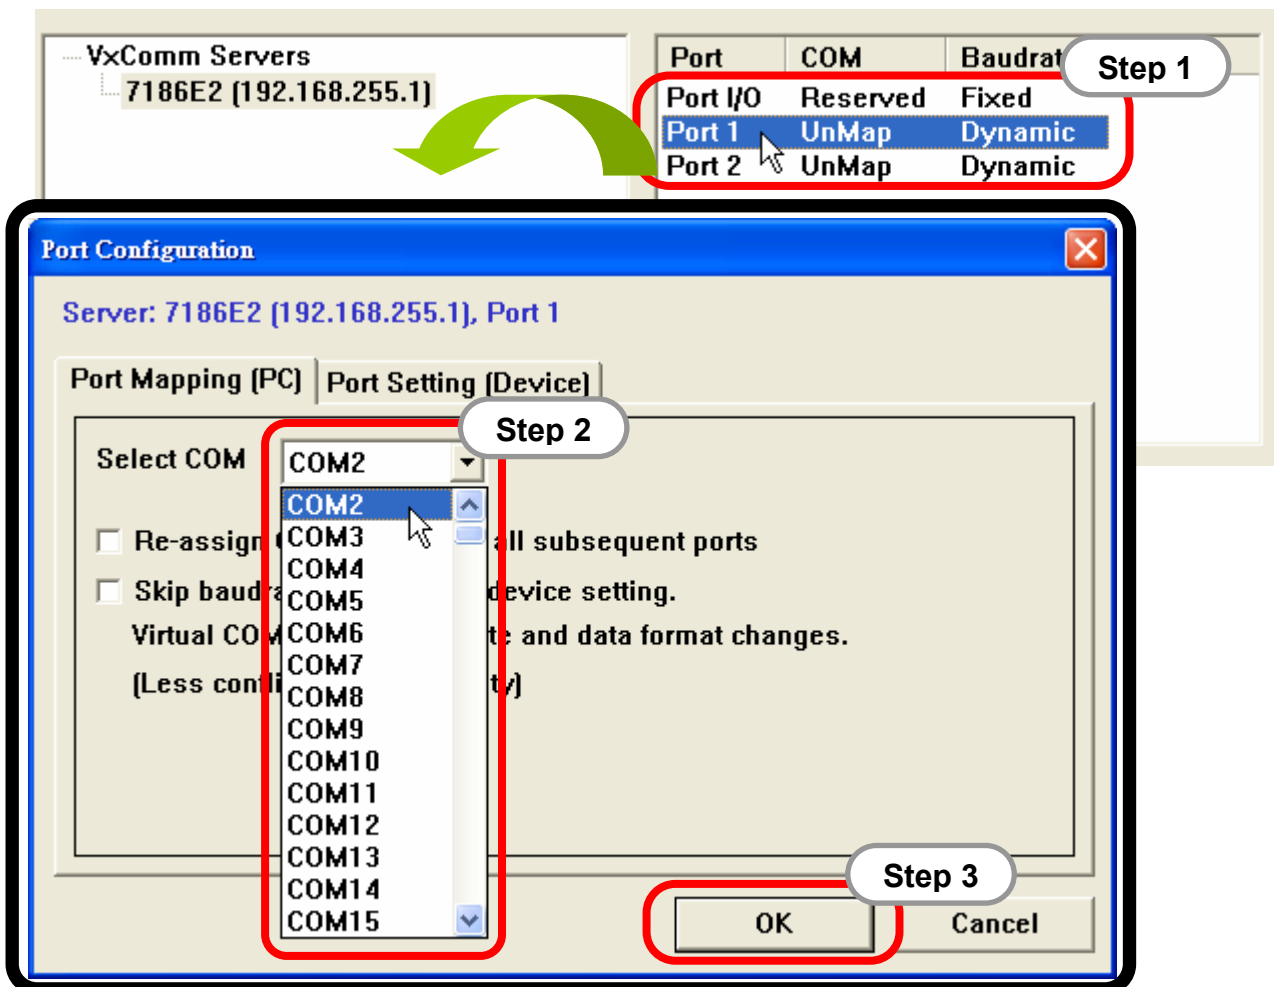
VxComm Servers
7186E2 (192.168.255.1)

| Port | COM | Baudrat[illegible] |
|---|---|---|
| Port I/O | Reserved | Fixed |
| Port 1 | UnMap | Dynamic |
| Port 2 | UnMap | Dynamic |

Step 1

Port Configuration

Server: 7186E2 (192.168.255.1), Port 1

Port Mapping (PC)
Port Setting (Device)

Step 2

Select COM
COM2

COM2
COM3
COM4
COM5
COM6
COM7
COM8
COM9
COM10
COM11
COM12
COM13
COM14
COM15

Re-assign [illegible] all subsequent ports
Skip baud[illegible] device setting.
Virtual CO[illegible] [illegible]e and data format changes.
(Less con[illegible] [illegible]ty)

Step 3

OK
Cancel